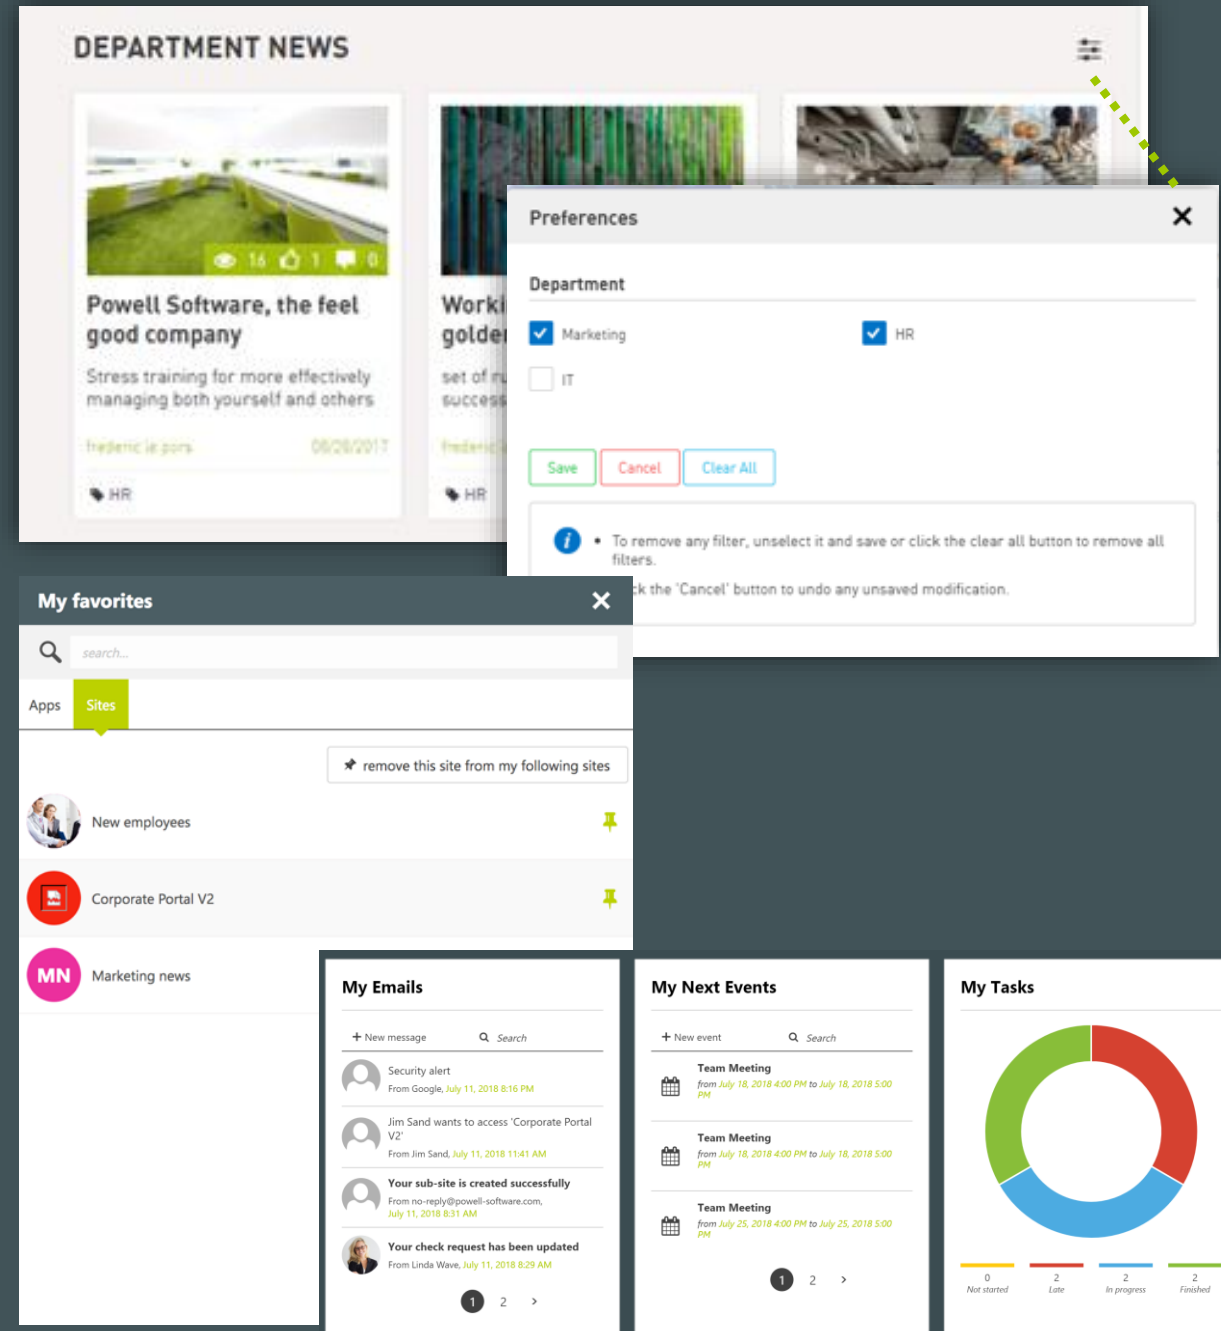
DEPARTMENT NEWS

16 1 0

Powell Software, the feel good company

Stress training for more effectively managing both yourself and others

frederic le pors 08/28/2017

HR

Work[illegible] golde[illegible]

set of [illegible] success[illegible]

frederic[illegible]

HR

Preferences ✕

Department

Marketing

HR

IT

Save Cancel Clear All

• To remove any filter, unselect it and save or click the clear all button to remove all filters.

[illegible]k the 'Cancel' button to undo any unsaved modification.

My favorites ✕

search...

Apps Sites

remove this site from my following sites

New employees

Corporate Portal V2

MN Marketing news

My Emails

+ New message Search

Security alert
From Google, July 11, 2018 8:16 PM

Jim Sand wants to access 'Corporate Portal V2'
From Jim Sand, July 11, 2018 11:41 AM

Your sub-site is created successfully
From no-reply@powell-software.com, July 11, 2018 8:31 AM

Your check request has been updated
From Linda Wave, July 11, 2018 8:29 AM

1 2 >

My Next Events

+ New event Search

Team Meeting
from July 18, 2018 4:00 PM to July 18, 2018 5:00 PM

Team Meeting
from July 18, 2018 4:00 PM to July 18, 2018 5:00 PM

Team Meeting
from July 25, 2018 4:00 PM to July 25, 2018 5:00 PM

1 2 >

My Tasks

0 Not started
2 Late
2 In progress
2 Finished